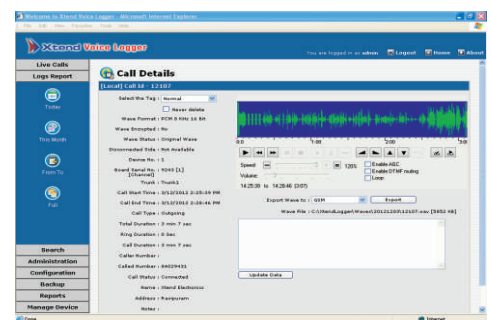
Welcome to Xtend Voice Logger - Microsoft Internet Explorer

File Edit View Favorites Tools Help

Xtend Voice Logger

You are logged in as admin  Logout  Home  About

Live Calls

Logs Report

Today

This Month

From To

Full

Search

Administration

Configuration

Backup

Reports

Manage Device

Call Details

[Local] Call Id - 12107

Select the Tag : Normal

Never delete

Wave Format : PCM 8 KHz 16 Bit

Wave Encrypted : No

Wave Status : Original Wave

Disconnected Side : Not Available

Device No : 1

Board Serial No. : 9249 [1] [Channel]

Trunk : Trunk2

Call Start Time : 2/12/2012 2:25:19 PM

Call End Time : 2/12/2012 2:28:46 PM

Call Type : Outgoing

Total Duration : 3 min 7 sec

Ring Duration : 0 Sec

Call Duration : 3 min 7 sec

Caller Number :

Called Number : 84029431

Call Status : Connected

Name : Xtend Electronics

Address : Ranipuram

Notes :

0:00  1:00  2:00  3:00

Speed:  120%

Volume:

14:25:39 to 14:28:46 (3:07)

Enable AGC

Enable DTMF muting

Loop

Export Wave to : GSM  Export

Wave File : C:\XtendLogger\Waves\20121205\12107.wav [3052 KB]

Update Data

Done  Internet